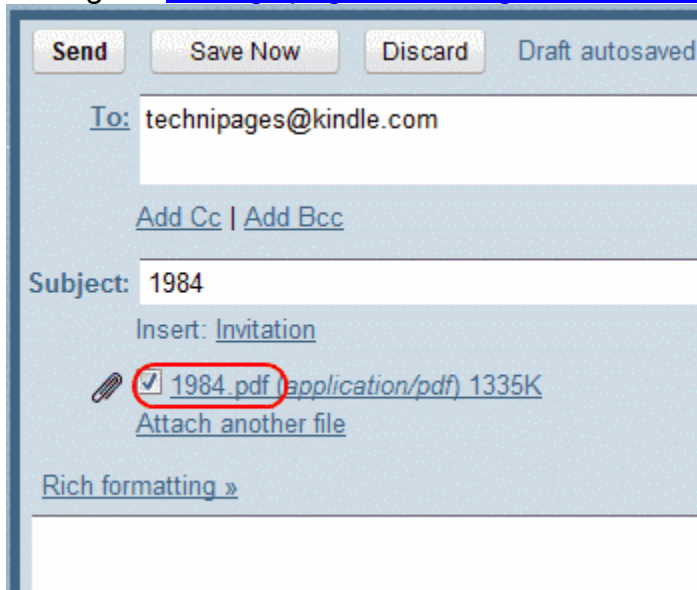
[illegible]

Send | Save Now | Discard | Draft autosaved

To: technipages@kindle.com

Add Cc | Add Bcc

Subject: 1984

Insert: Invitation

☑ 1984.pdf (application/pdf) 1335K

Attach another file

Rich formatting »